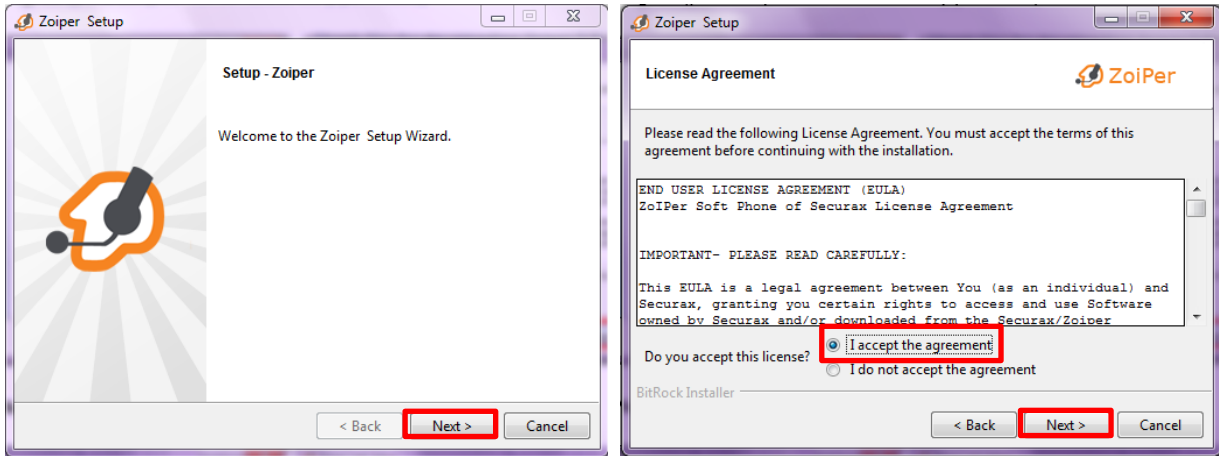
Zoiper Setup

Setup - Zoiper

Welcome to the Zoiper Setup Wizard.

< Back
Next >
Cancel

Zoiper Setup

License Agreement

ZoiPer

Please read the following License Agreement. You must accept the terms of this agreement before continuing with the installation.

END USER LICENSE AGREEMENT (EULA)
ZoIPer Soft Phone of Securax License Agreement

IMPORTANT- PLEASE READ CAREFULLY:

This EULA is a legal agreement between You (as an individual) and Securax, granting you certain rights to access and use Software owned by Securax and/or downloaded from the Securax/Zoiper

Do you accept this license?
I accept the agreement
I do not accept the agreement

BitRock Installer

< Back
Next >
Cancel